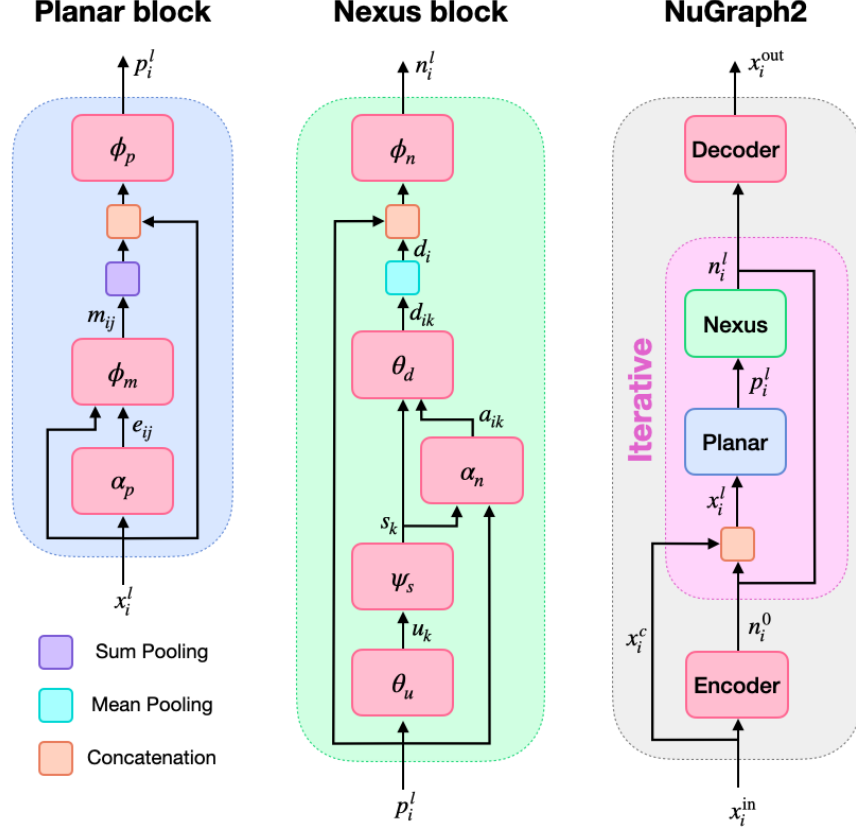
Planar block

$p_i^l$

$\phi_p$

$m_{ij}$

$\phi_m$

$e_{ij}$

$\alpha_p$

$x_i^l$

Sum Pooling

Mean Pooling

Concatenation

Nexus block

$n_i^l$

$\phi_n$

$d_i$

$d_{ik}$

$\theta_d$

$a_{ik}$

$\alpha_n$

$s_k$

$\psi_s$

$u_k$

$\theta_u$

$p_i^l$

NuGraph2

$x_i^{\text{out}}$

Decoder

Iterative

$n_i^l$

Nexus

$p_i^l$

Planar

$x_i^l$

$x_i^c$

$n_i^0$

Encoder

$x_i^{\text{in}}$